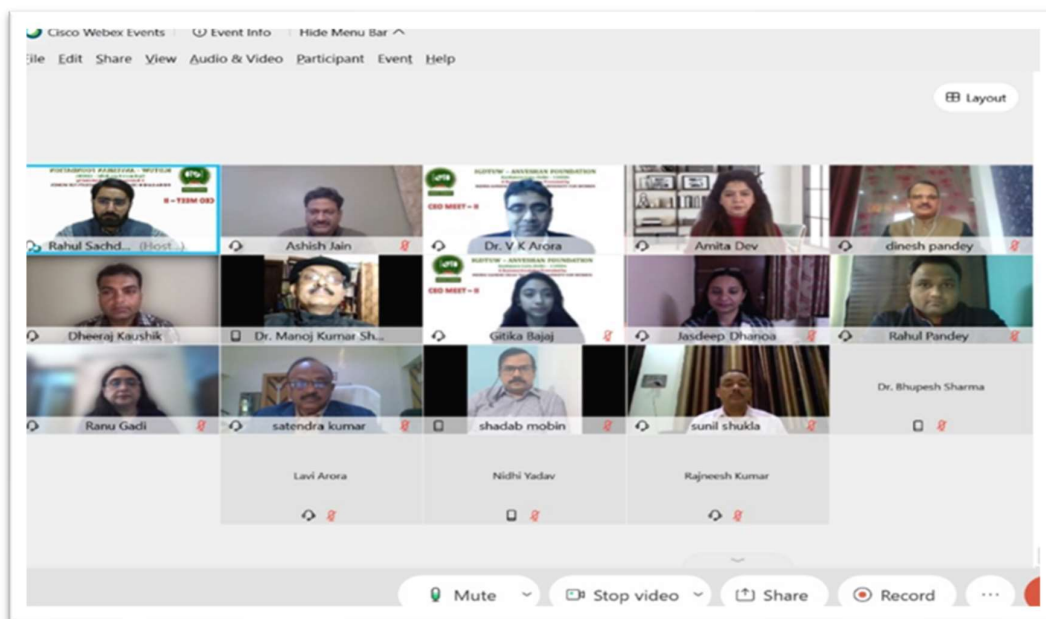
Cisco Webex Events | Event Info | Hide Menu Bar ^

File Edit Share View Audio & Video Participant Event Help

Layout

CEO MEET – II

Rahul Sachd... (Host...)

Ashish Jain

IGDTUW – ANVESHAN FOUNDATION

CEO MEET – II

Dr. V K Arora

Amita Dev

dinesh pandey

Dheeraj Kaushik

Dr. Manoj Kumar Sh...

IGDTUW – ANVESHAN FOUNDATION

CEO MEET – II

Gitika Bajaj

Jasdeep Dhanoa

Rahul Pandey

Ranu Gadi

satendra kumar

shadab mobin

sunil shukla

Dr. Bhupesh Sharma

Lavi Arora

Nidhi Yadav

Rajneesh Kumar

Mute

Stop video

Share

Record

...